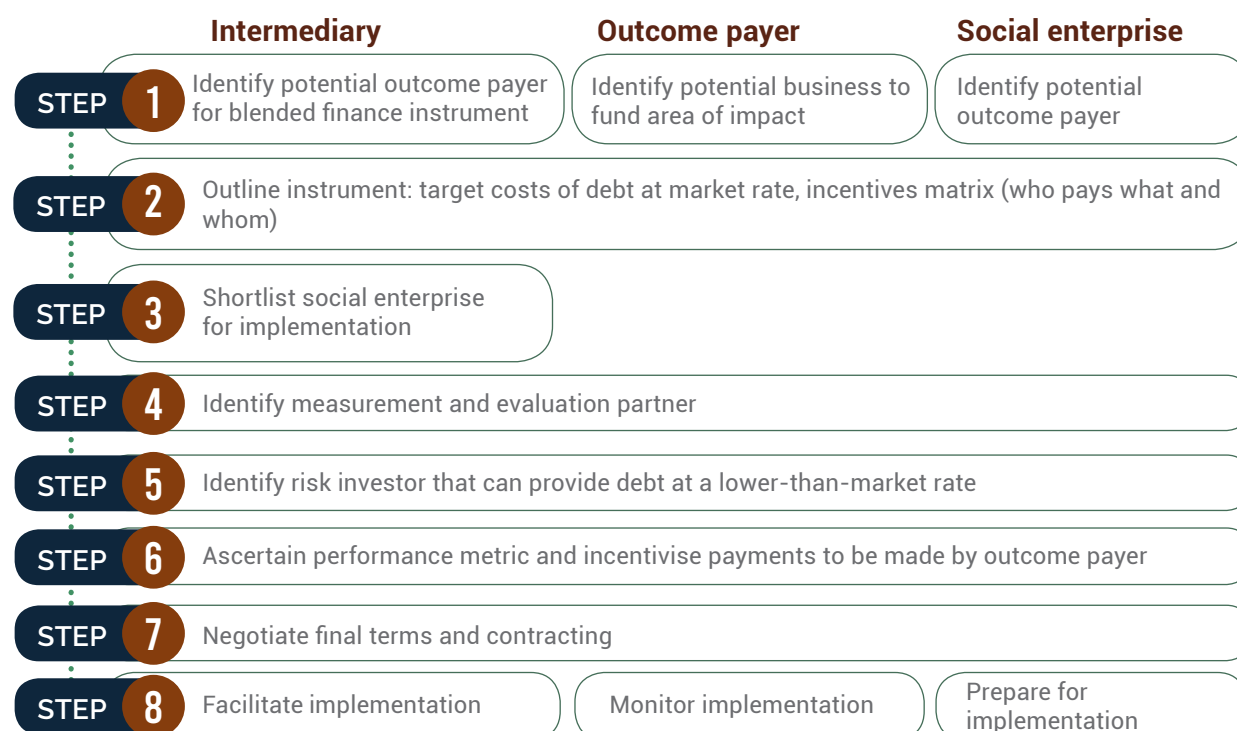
Intermediary | Outcome payer | Social enterprise

STEP 1 Identify potential outcome payer for blended finance instrument | Identify potential business to fund area of impact | Identify potential outcome payer

STEP 2 Outline instrument: target costs of debt at market rate, incentives matrix (who pays what and whom)

STEP 3 Shortlist social enterprise for implementation

STEP 4 Identify measurement and evaluation partner

STEP 5 Identify risk investor that can provide debt at a lower-than-market rate

STEP 6 Ascertain performance metric and incentivise payments to be made by outcome payer

STEP 7 Negotiate final terms and contracting

STEP 8 Facilitate implementation | Monitor implementation | Prepare for implementation